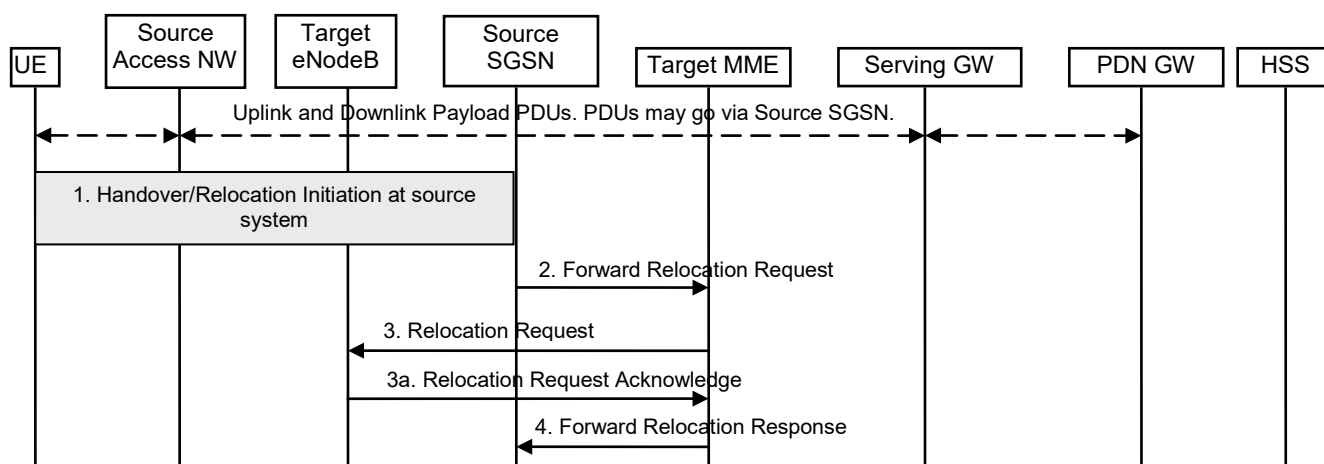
UE

Source Access NW

Target eNodeB

Source SGSN

Target MME

Serving GW

PDN GW

HSS

Uplink and Downlink Payload PDUs. PDUs may go via Source SGSN.

1. Handover/Relocation Initiation at source system

2. Forward Relocation Request

3. Relocation Request

3a. Relocation Request Acknowledge

4. Forward Relocation Response